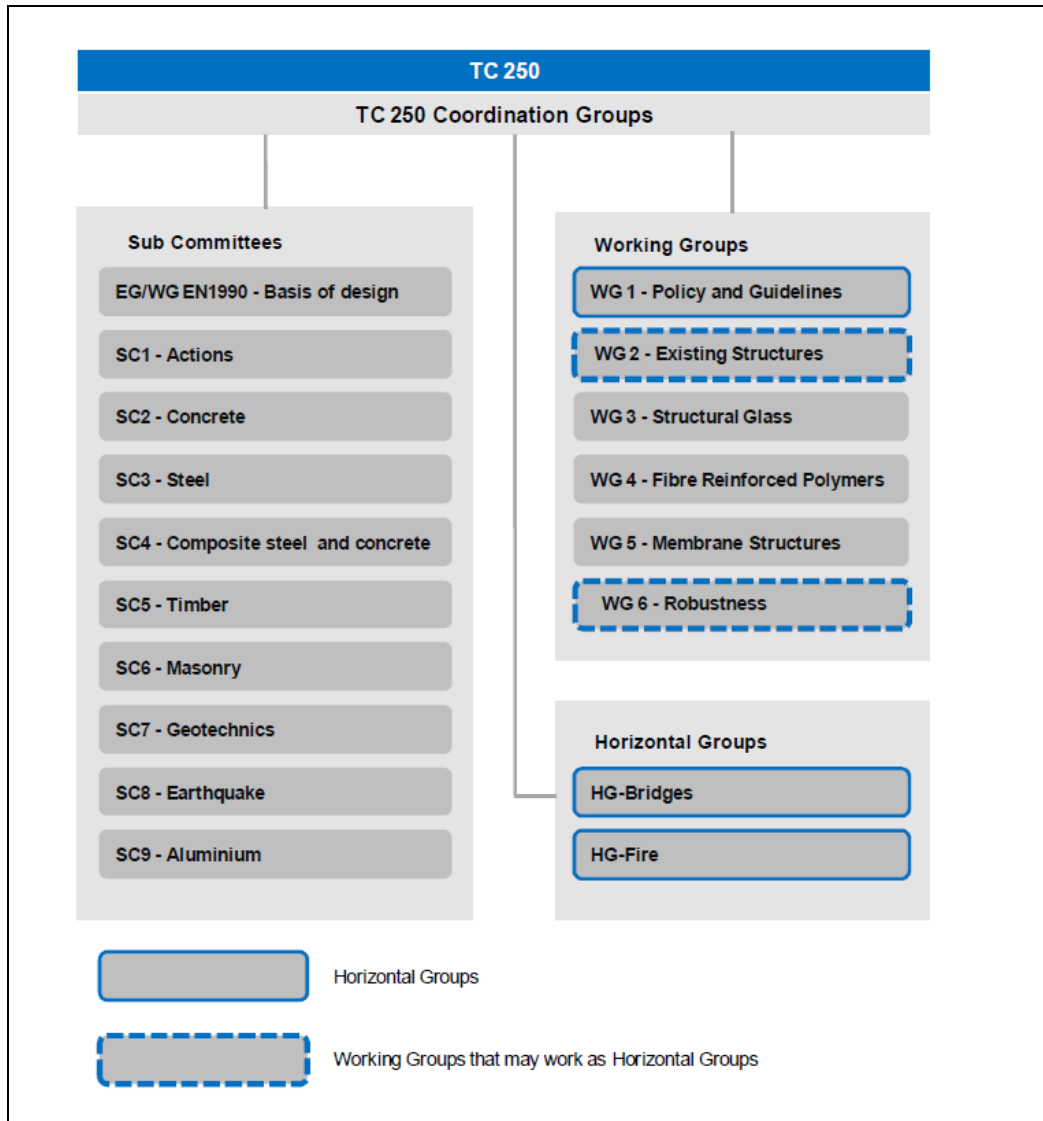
TC 250

TC 250 Coordination Groups

Sub Committees

EG/WG EN1990 - Basis of design

SC1 - Actions

SC2 - Concrete

SC3 - Steel

SC4 - Composite steel and concrete

SC5 - Timber

SC6 - Masonry

SC7 - Geotechnics

SC8 - Earthquake

SC9 - Aluminium

Working Groups

WG 1 - Policy and Guidelines

WG 2 - Existing Structures

WG 3 - Structural Glass

WG 4 - Fibre Reinforced Polymers

WG 5 - Membrane Structures

WG 6 - Robustness

Horizontal Groups

HG-Bridges

HG-Fire

Horizontal Groups

Working Groups that may work as Horizontal Groups